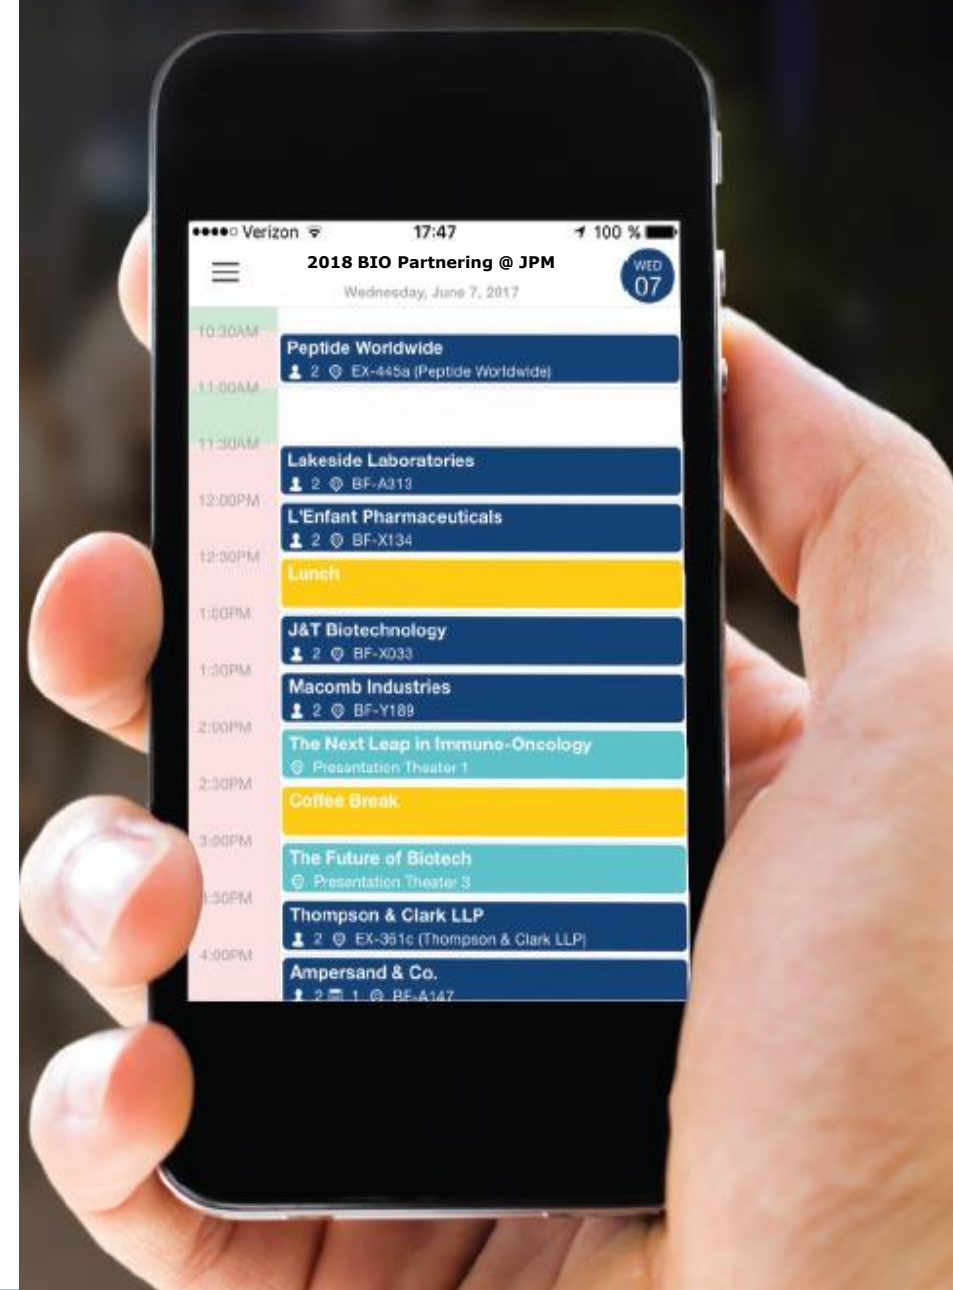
●●●●○ Verizon 17:47 100 %

2018 BIO Partnering @ JPM
Wednesday, June 7, 2017

WED 07

10:30AM
11:00AM
11:30AM
12:00PM
12:30PM
1:00PM
1:30PM
2:00PM
2:30PM
3:00PM
3:30PM
4:00PM

Peptide Worldwide
2 EX-445a (Peptide Worldwide)

Lakeside Laboratories
2 BF-A313

L'Enfant Pharmaceuticals
2 BF-X134

Lunch

J&T Biotechnology
2 BF-X033

Macomb Industries
2 BF-Y189

The Next Leap in Immuno-Oncology
Presentation Theater 1

Coffee Break

The Future of Biotech
Presentation Theater 3

Thompson & Clark LLP
2 EX-361c (Thompson & Clark LLP)

Ampersand & Co.
2 1 BF-A147